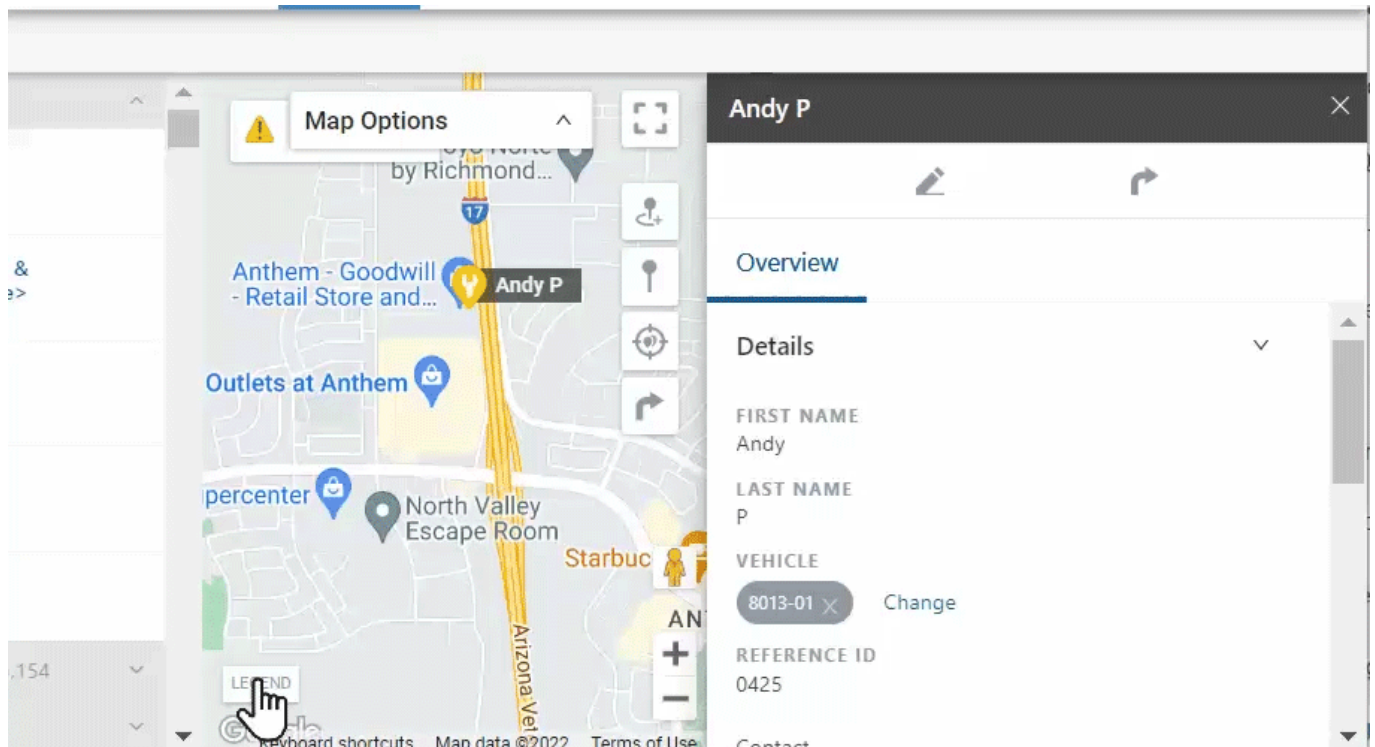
&
e>

,154

Map Options

by Richmond...

17

Anthem - Goodwill
- Retail Store and...

Andy P

Outlets at Anthem

percenter

North Valley
Escape Room

Starbuc

AN

Arizona Ve

LEGEND

Keyboard shortcuts Map data ©2022 Terms of Use

Andy P

Overview

Details

FIRST NAME
Andy

LAST NAME
P

VEHICLE
8013-01 Change

REFERENCE ID
0425

Contact